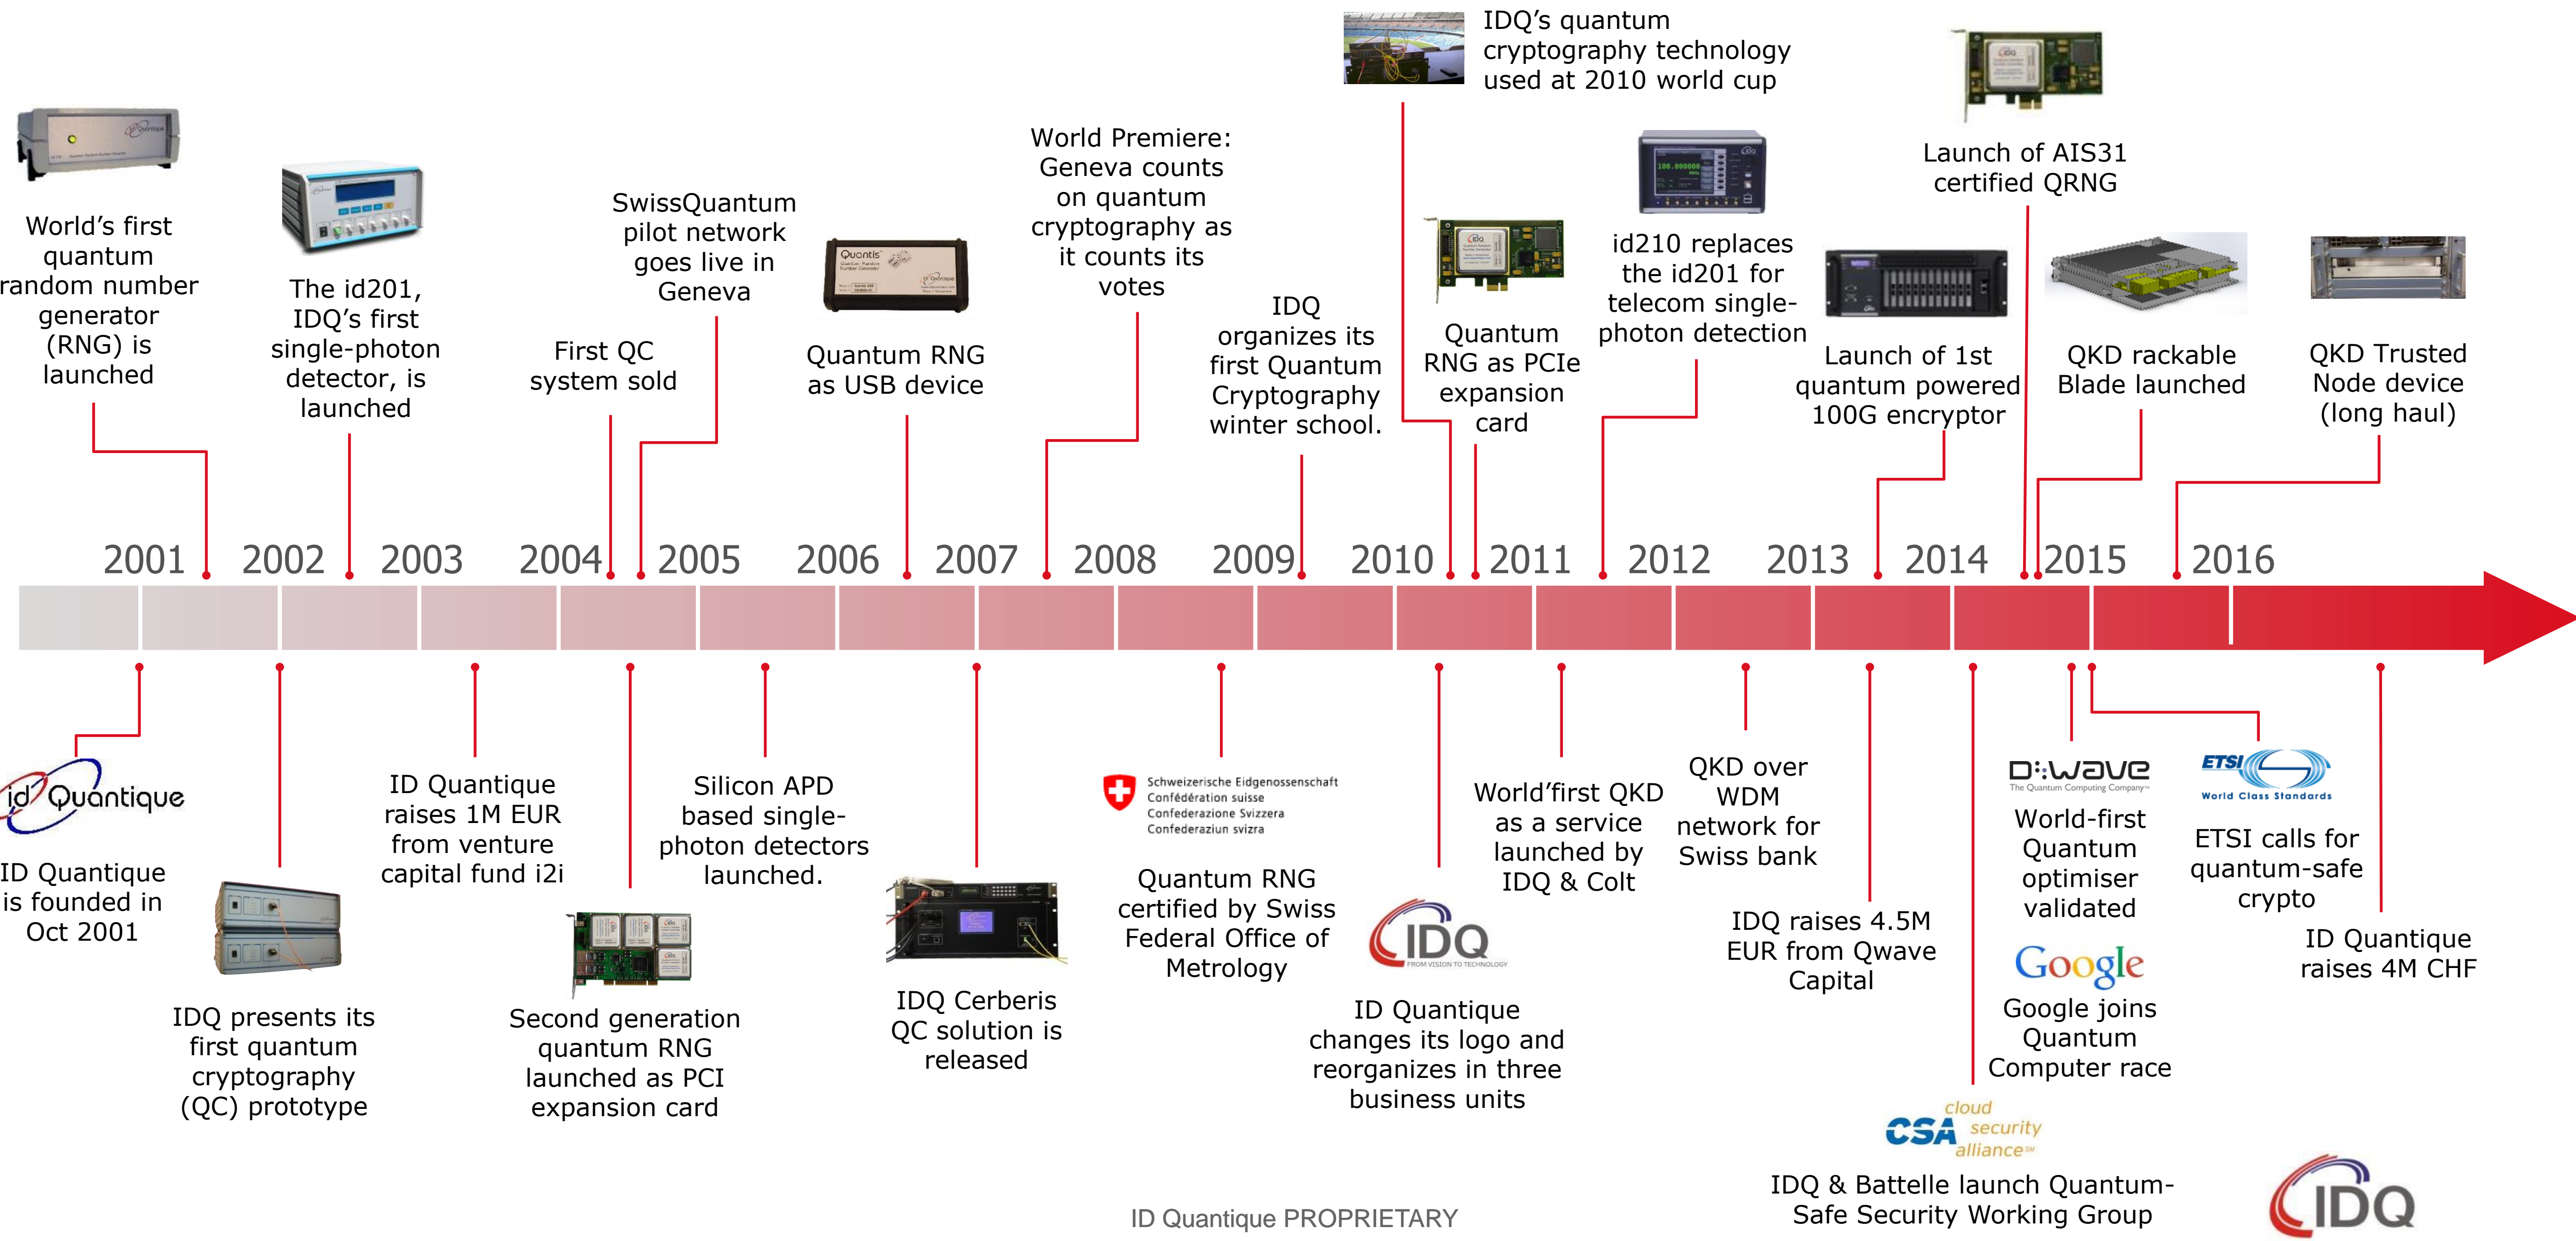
IDQ's quantum cryptography technology used at 2010 world cup

World's first quantum random number generator (RNG) is launched

The id201, IDQ's first single-photon detector, is launched

First QC system sold

SwissQuantum pilot network goes live in Geneva

Quantum RNG as USB device

World Premiere: Geneva counts on quantum cryptography as it counts its votes

IDQ organizes its first Quantum Cryptography winter school.

Quantum RNG as PCIe expansion card

id210 replaces the id201 for telecom single-photon detection

Launch of 1st quantum powered 100G encryptor

Launch of AIS31 certified QRNG

QKD rackable Blade launched

QKD Trusted Node device (long haul)

2001 2002 2003 2004 2005 2006 2007 2008 2009 2010 2011 2012 2013 2014 2015 2016

id Quantique

ID Quantique is founded in Oct 2001

IDQ presents its first quantum cryptography (QC) prototype

ID Quantique raises 1M EUR from venture capital fund i2i

Second generation quantum RNG launched as PCI expansion card

Silicon APD based single-photon detectors launched.

IDQ Cerberis QC solution is released

Schweizerische Eidgenossenschaft Confédération suisse Confederazione Svizzera Confederaziun svizra

Quantum RNG certified by Swiss Federal Office of Metrology

IDQ FROM VISION TO TECHNOLOGY

ID Quantique changes its logo and reorganizes in three business units

World'first QKD as a service launched by IDQ & Colt

QKD over WDM network for Swiss bank

IDQ raises 4.5M EUR from Qwave Capital

D-Wave The Quantum Computing Company

World-first Quantum optimiser validated

Google

Google joins Quantum Computer race

cloud CSA security alliance

IDQ & Battelle launch Quantum-Safe Security Working Group

ETSI World Class Standards

ETSI calls for quantum-safe crypto

ID Quantique raises 4M CHF

ID Quantique PROPRIETARY

IDQ